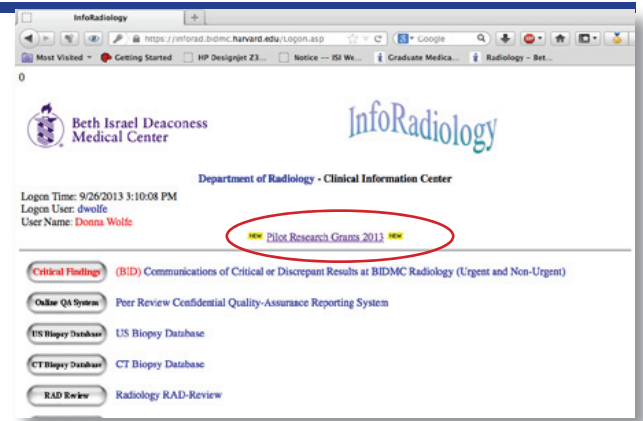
InfoRadiology

https://inforad.bidmc.harvard.edu/Logon.asp

Google

Most Visited Getting Started HP Designjet Z3... Notice -- ISI We... Graduate Medica... Radiology – Bet...

0

Beth Israel Deaconess Medical Center

InfoRadiology

Department of Radiology - Clinical Information Center

Logon Time: 9/26/2013 3:10:08 PM
Logon User: dwolfe
User Name: Donna Wolfe

NEW Pilot Research Grants 2013 NEW

Critical Findings (BID) Communications of Critical or Discrepant Results at BIDMC Radiology (Urgent and Non-Urgent)

Online QA System Peer Review Confidential Quality-Assurance Reporting System

US Biopsy Database US Biopsy Database

CT Biopsy Database CT Biopsy Database

RAD Review Radiology RAD-Review